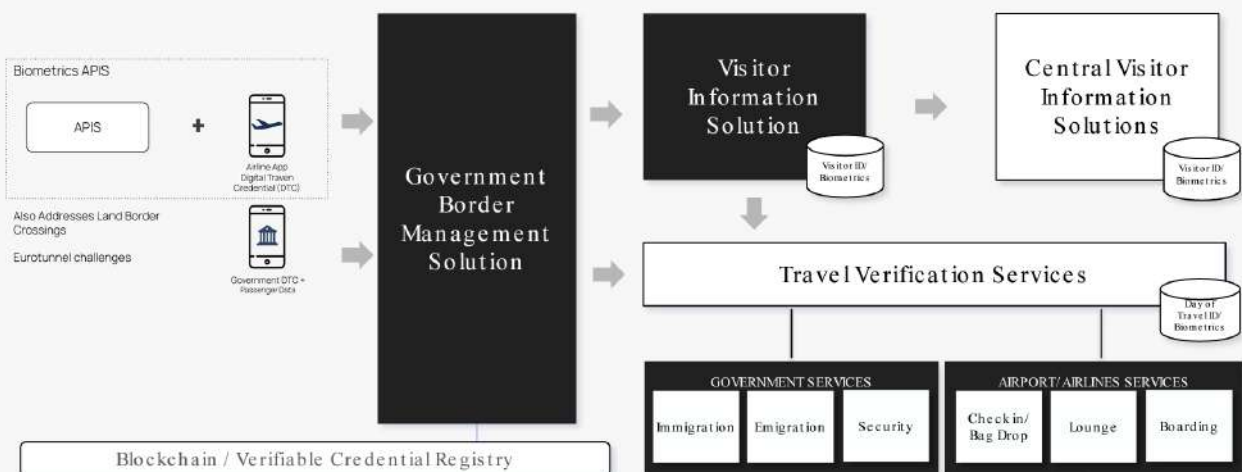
Biometrics APIS

APIS

+

Airline App Digital Traven Credential (DTC)

Also Addresses Land Border Crossings

Eurotunnel challenges

Government DTC + Passenger Data

Government Border Management Solution

Visitor Information Solution

Visitor ID/ Biometrics

Central Visitor Information Solutions

Visitor ID/ Biometrics

Travel Verification Services

Day of Travel ID/ Biometrics

GOVERNMENT SERVICES

Immigration

Emigration

Security

AIRPORT/AIRLINES SERVICES

Check in/ Bag Drop

Lounge

Boarding

Blockchain / Verifiable Credential Registry